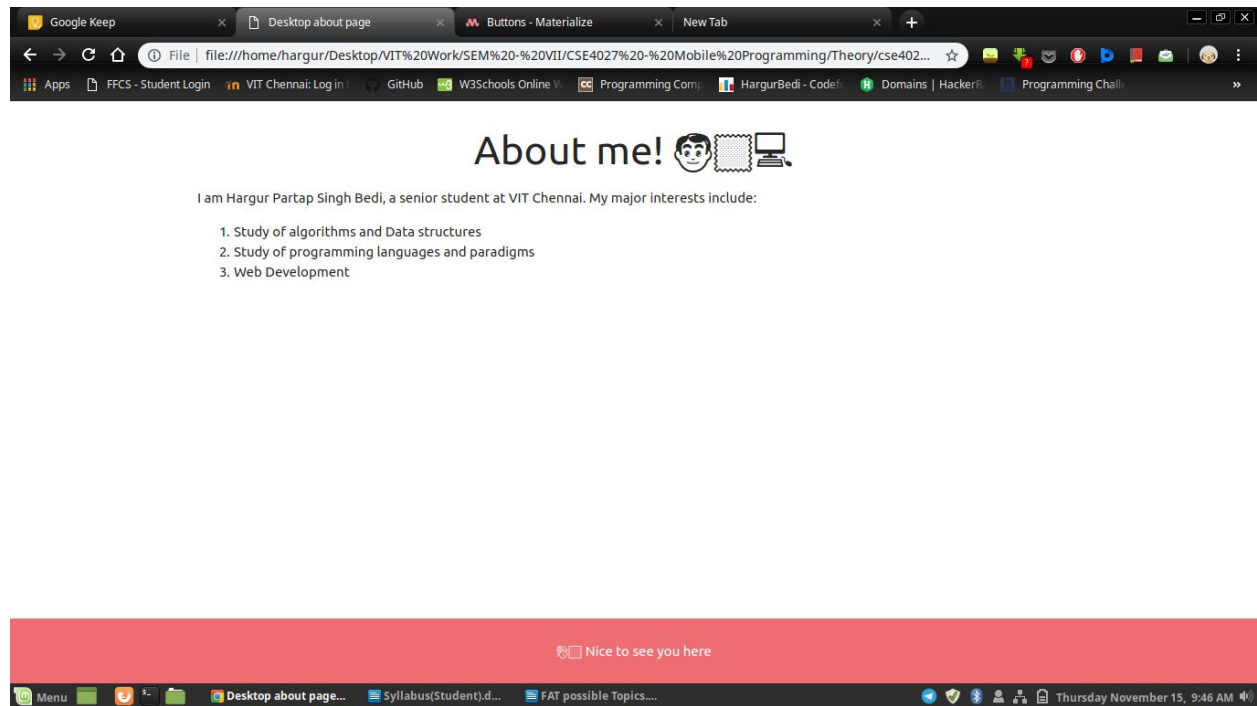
Google Keep × Desktop about page × Buttons - Materialize × New Tab × +

File | file:///home/hargur/Desktop/VIT%20Work/SEM%20-%20VII/CSE4027%20-%20Mobile%20Programming/Theory/cse402...

Apps FFCS - Student Login VIT Chennai: Log in GitHub W3Schools Online W Programming Comp HargurBedi - Codef Domains | HackerR Programming Challe »

About me!

I am Hargur Partap Singh Bedi, a senior student at VIT Chennai. My major interests include:

1. Study of algorithms and Data structures
2. Study of programming languages and paradigms
3. Web Development

Nice to see you here

Menu Desktop about page... Syllabus(Student).d... FAT possible Topics.... Thursday November 15, 9:46 AM